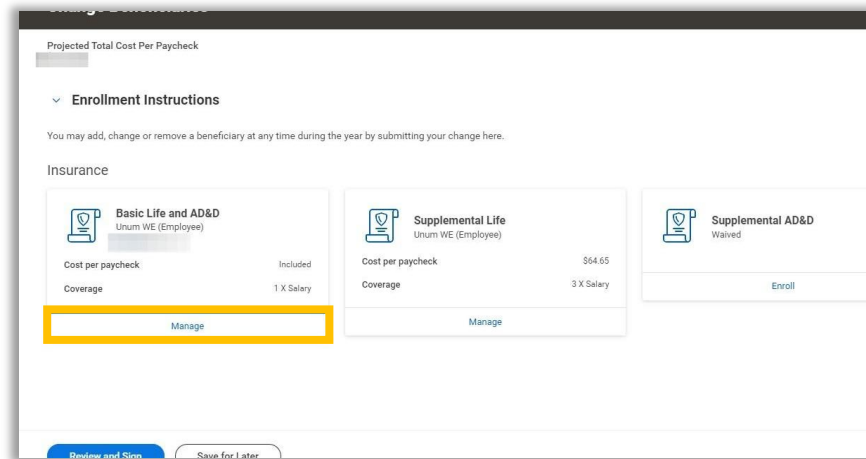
Projected Total Cost Per Paycheck

Enrollment Instructions

You may add, change or remove a beneficiary at any time during the year by submitting your change here.

Insurance

Basic Life and AD&D
Unum WE (Employee)

Cost per paycheck | Included
Coverage | 1 X Salary

Manage

Supplemental Life
Unum WE (Employee)

Cost per paycheck | $64.65
Coverage | 3 X Salary

Manage

Supplemental AD&D
Waived

Enroll

Review and Sign

Save for Later